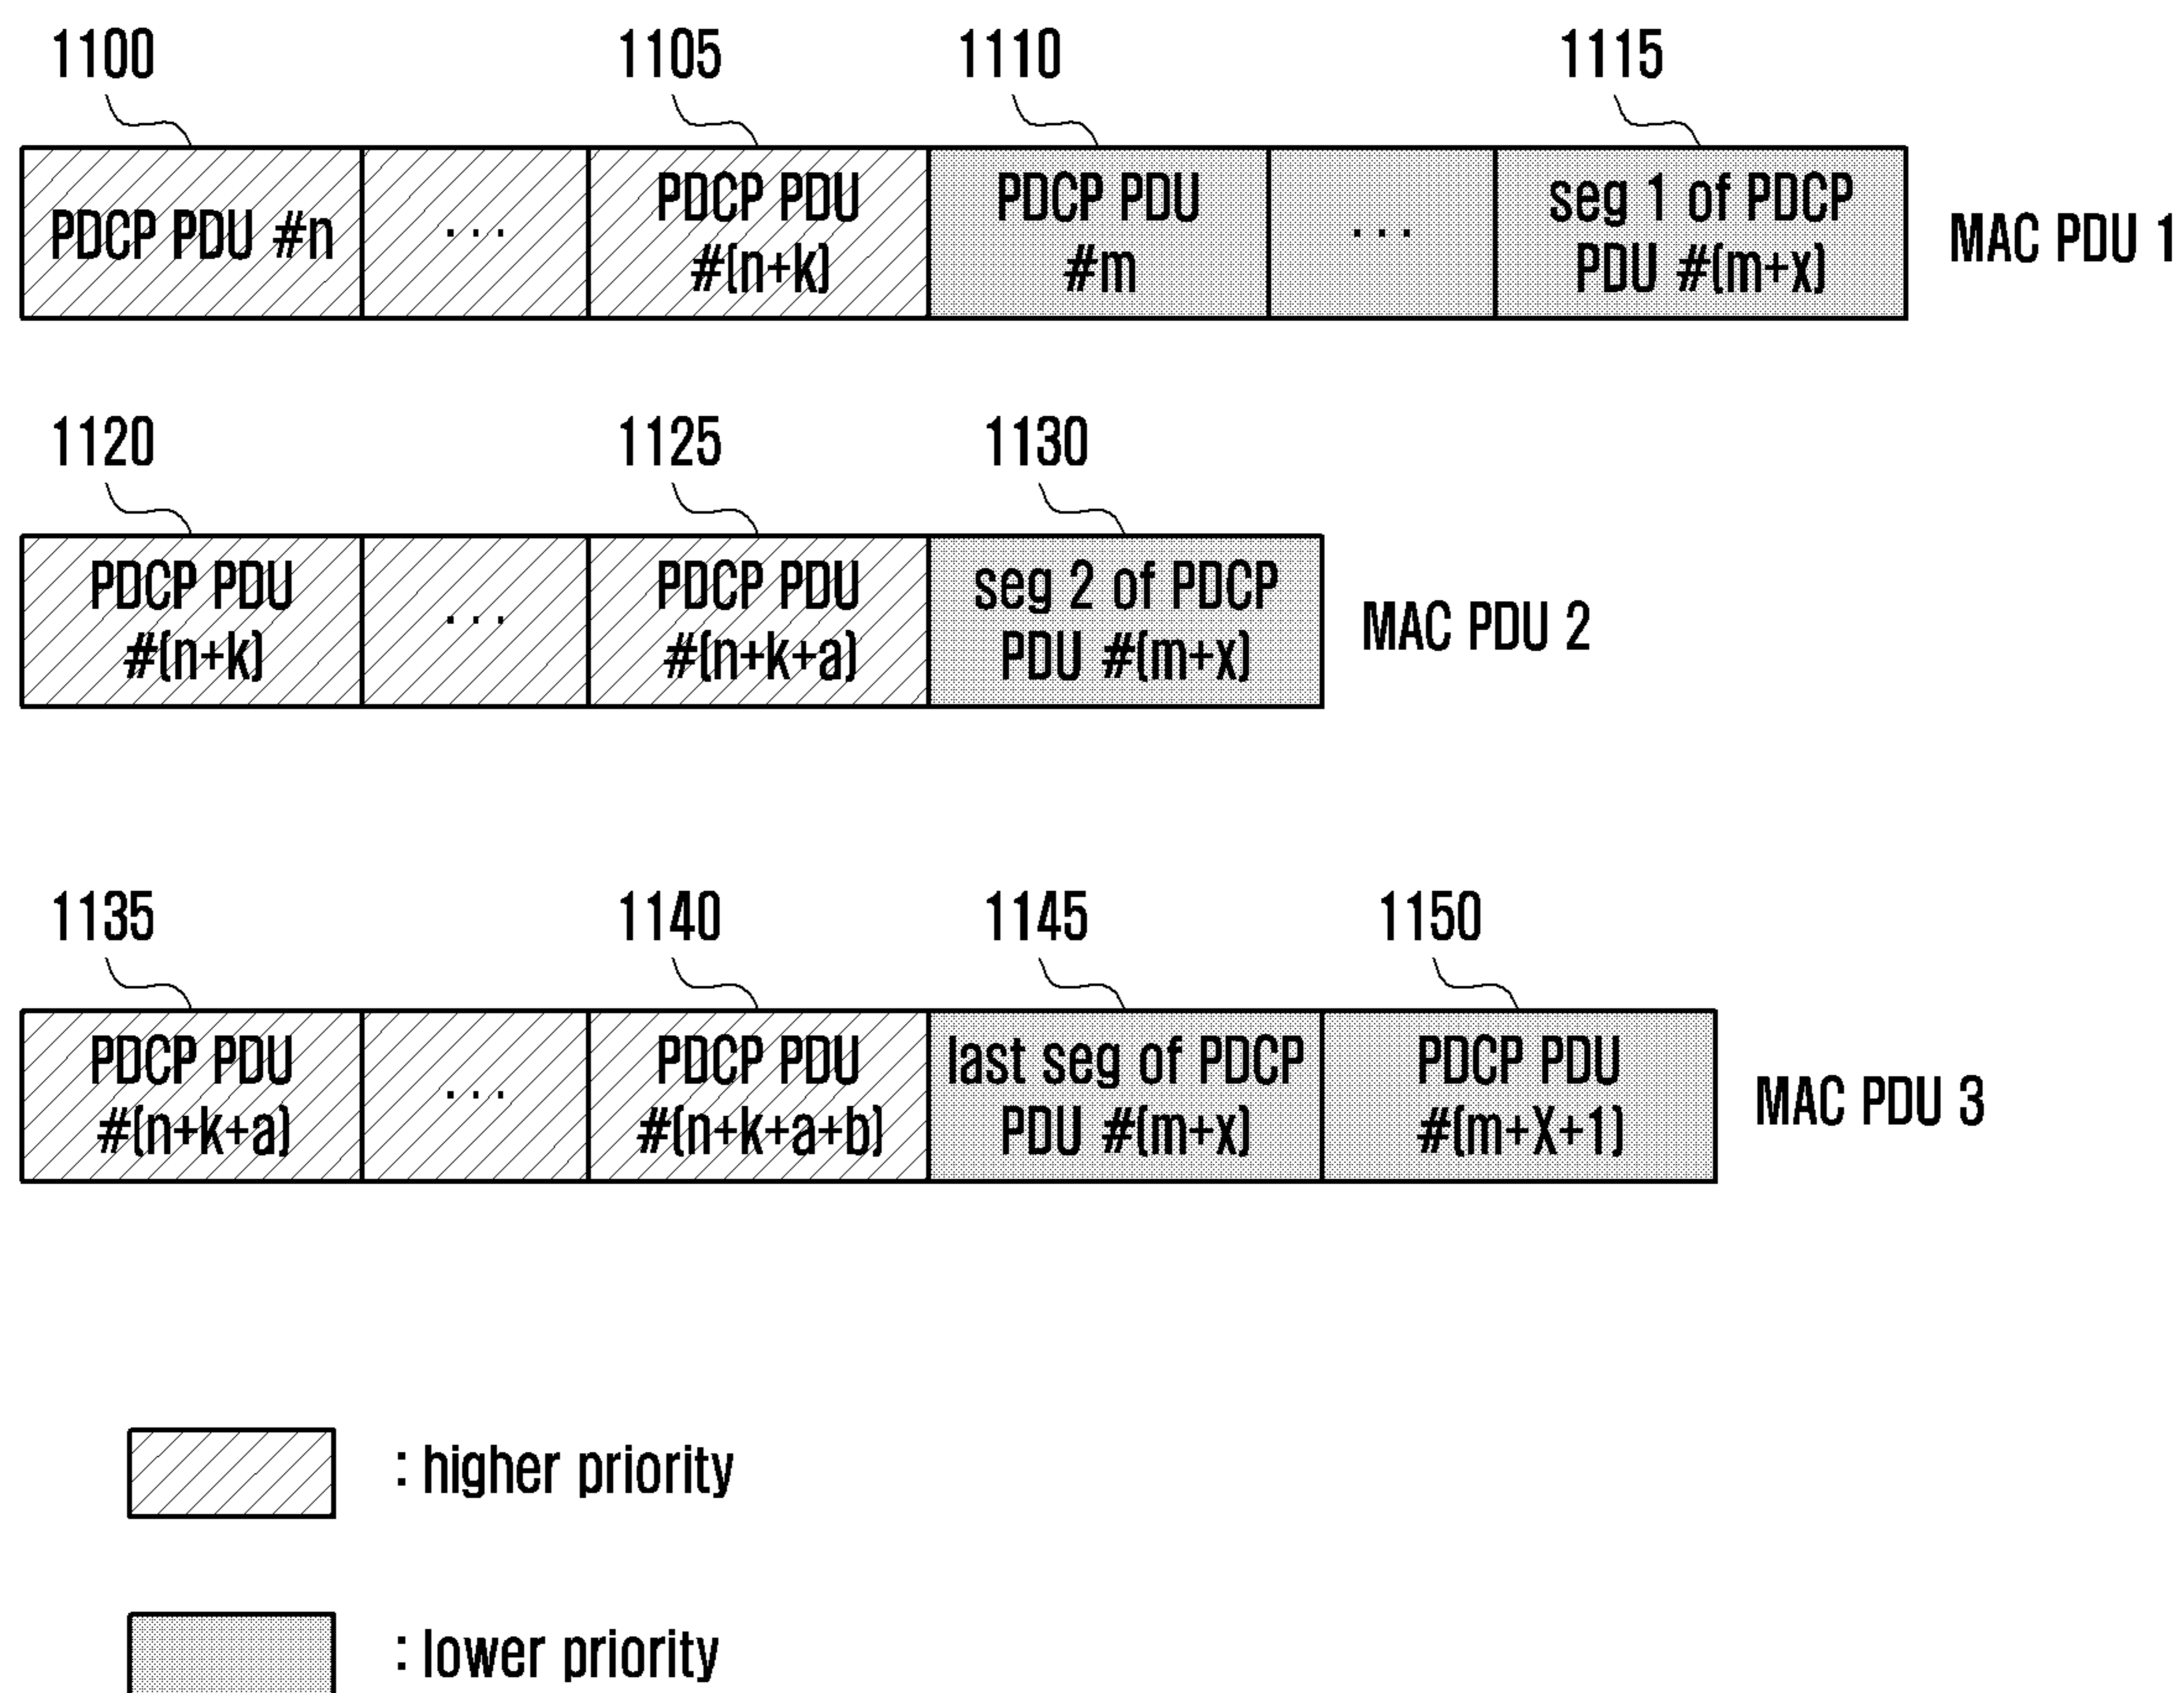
1100 1105 1110 1115

| PDCP PDU #n | ... | PDCP PDU #(n+k) | PDCP PDU #m | ... | seg 1 of PDCP PDU #(m+x) |
|---|---|---|---|---|---|

MAC PDU 1

1120 1125 1130

| PDCP PDU #(n+k) | ... | PDCP PDU #(n+k+a) | seg 2 of PDCP PDU #(m+x) |
|---|---|---|---|

MAC PDU 2

1135 1140 1145 1150

| PDCP PDU #(n+k+a) | ... | PDCP PDU #(n+k+a+b) | last seg of PDCP PDU #(m+x) | PDCP PDU #(m+X+1) |
|---|---|---|---|---|

MAC PDU 3

: higher priority

: lower priority